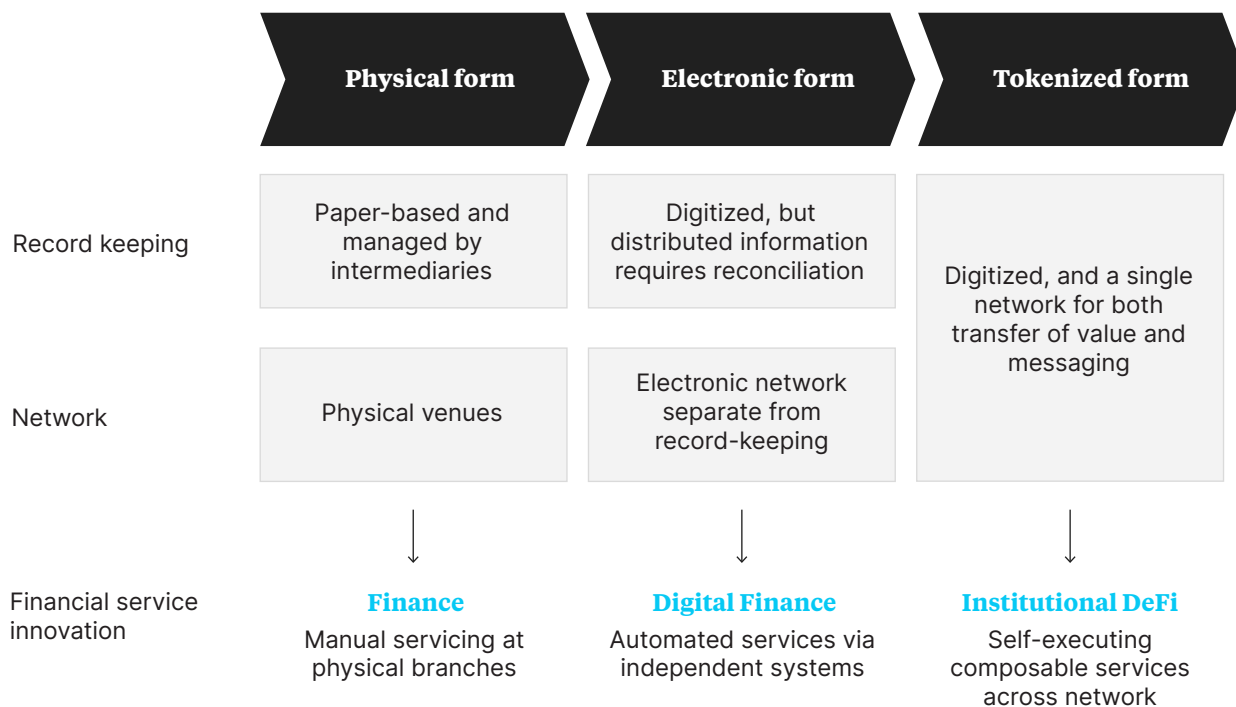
| | Physical form | Electronic form | Tokenized form |
|---|---|---|---|
| Record keeping | Paper-based and managed by intermediaries | Digitized, but distributed information requires reconciliation | Digitized, and a single network for both transfer of value and messaging |
| Network | Physical venues | Electronic network separate from record-keeping | |
| Financial service innovation | **Finance** Manual servicing at physical branches | **Digital Finance** Automated services via independent systems | **Institutional DeFi** Self-executing composable services across network |